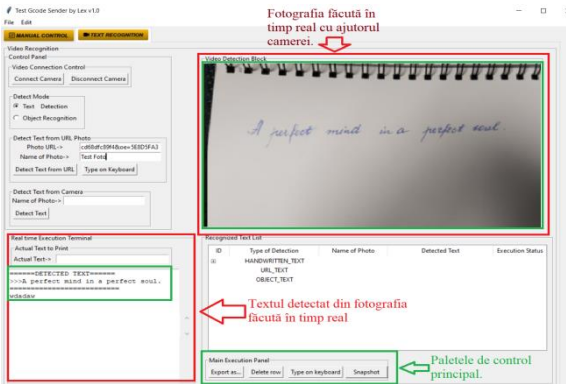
Test Gcode Sender by Lex v1.0
File Edit
MANUAL CONTROL TEXT RECOGNITION

Fotografia făcută în timp real cu ajutorul camerei.

Video Recognition
Control Panel
Video Connection Control
Connect Camera Disconnect Camera

Detect Mode
Text Detection
Object Recognition

Detect Text from URL Photo
Photo URL-> cd68dfc89f4&oe=5E8D5FA3
Name of Photo-> Test Foto
Detect Text from URL Type on Keyboard

Detect Text from Camera
Name of Photo->
Detect Text

Video Detection Block

A perfect mind in a perfect soul.

Real time Execution Terminal
Actual Text to Print
Actual Text->
======DETECTED TEXT======
>>>A perfect mind in a perfect soul.
====================
wdadaw

Textul detectat din fotografia făcută în timp real

Recognized Text List
| ID | Type of Detection | Name of Photo | Detected Text | Execution Status |
|---|---|---|---|---|
| | HANDWRITTEN_TEXT | | | |
| | URL_TEXT | | | |
| | OBJECT_TEXT | | | |

Main Execution Panel
Export as... Delete row Type on keyboard Snapshot

Paletele de control principal.